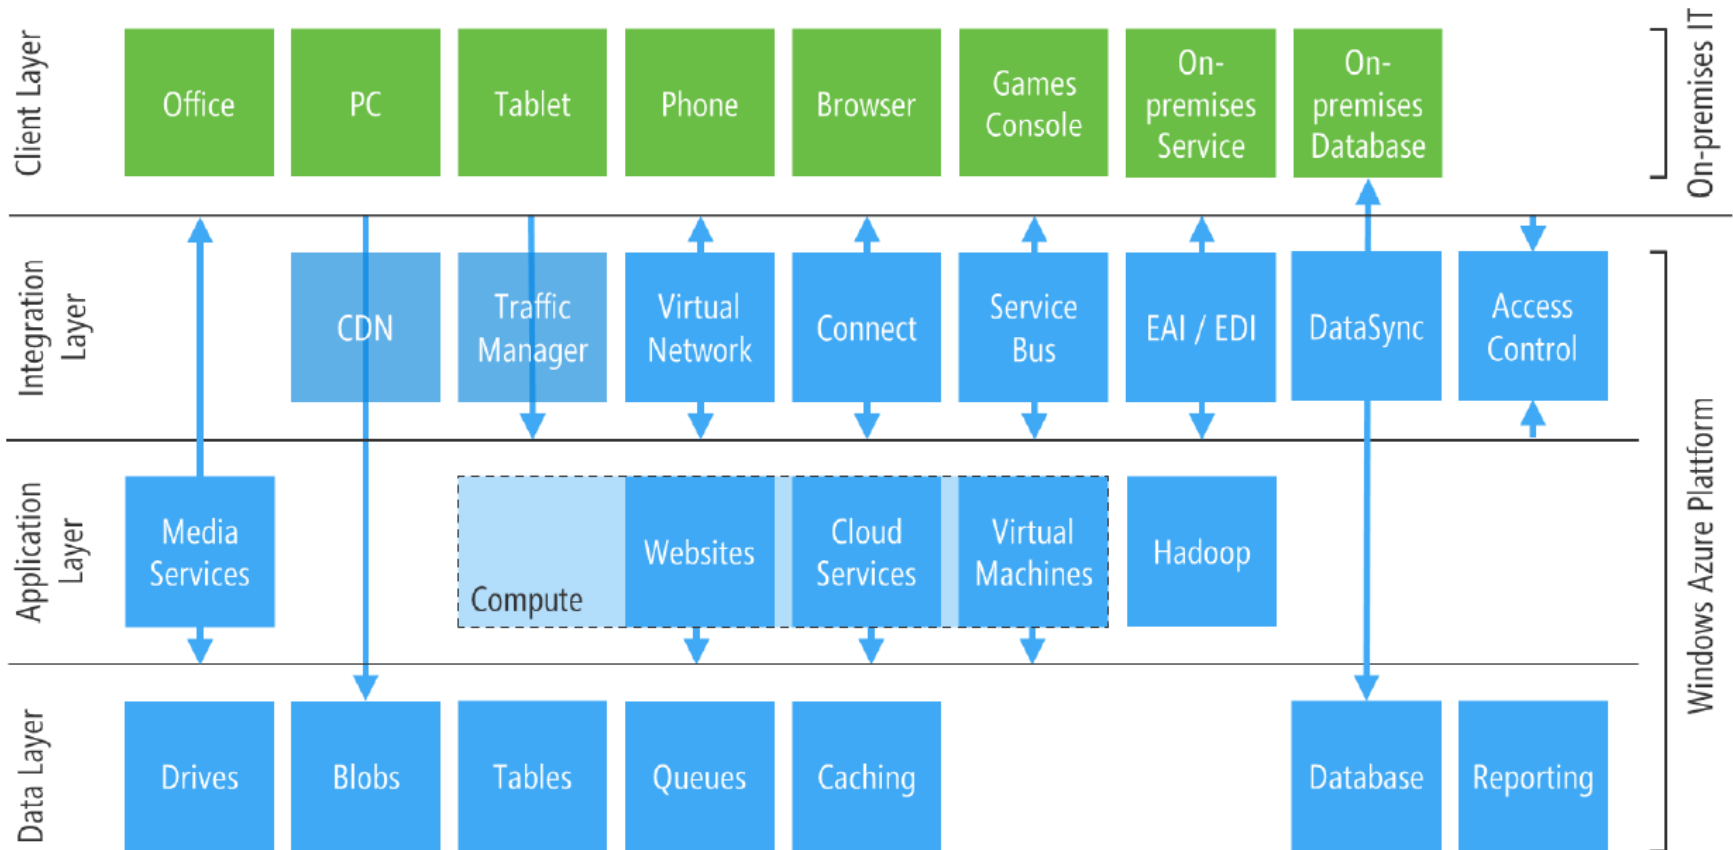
Client Layer

Office

PC

Tablet

Phone

Browser

Games Console

On-premises Service

On-premises Database

On-premises IT

Integration Layer

CDN

Traffic Manager

Virtual Network

Connect

Service Bus

EAI / EDI

DataSync

Access Control

Application Layer

Media Services

Compute

Websites

Cloud Services

Virtual Machines

Hadoop

Windows Azure Platform

Data Layer

Drives

Blobs

Tables

Queues

Caching

Database

Reporting